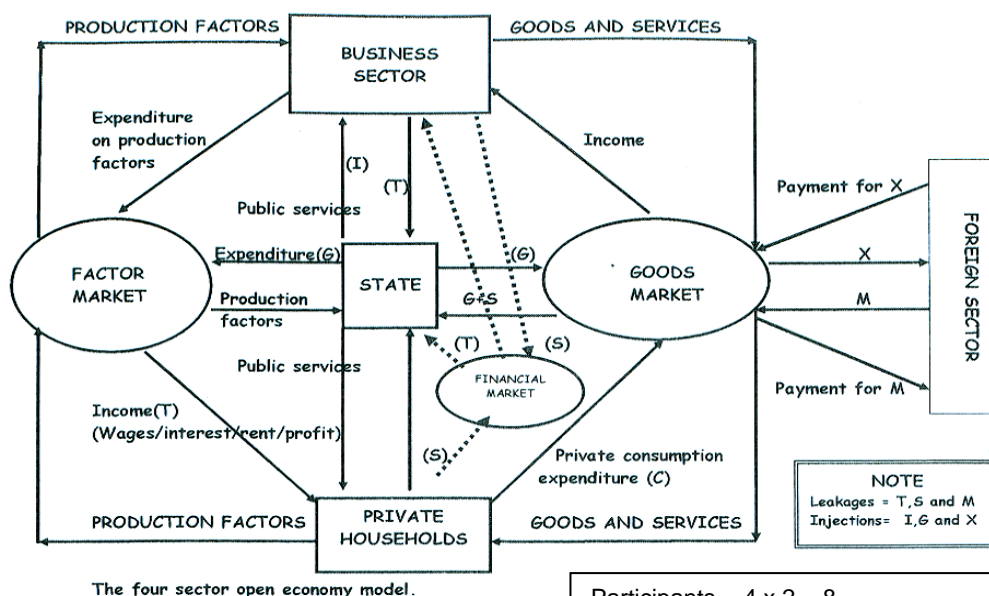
PRODUCTION FACTORS

BUSINESS SECTOR

GOODS AND SERVICES

Expenditure on production factors

(I)

(T)

Income

Public services

Payment for X

FOREIGN SECTOR

FACTOR MARKET

Expenditure(G)

STATE

(G)

GOODS MARKET

X

Production factors

G&S

M

(T)

(S)

Public services

FINANCIAL MARKET

Payment for M

Income(T) (Wages/interest/rent/profit)

(S)

Private consumption expenditure (C)

NOTE
Leakages = T,S and M
Injections= I,G and X

PRODUCTION FACTORS

PRIVATE HOUSEHOLDS

GOODS AND SERVICES

The four sector open economy model.

Participants = 4 x 2 = 8